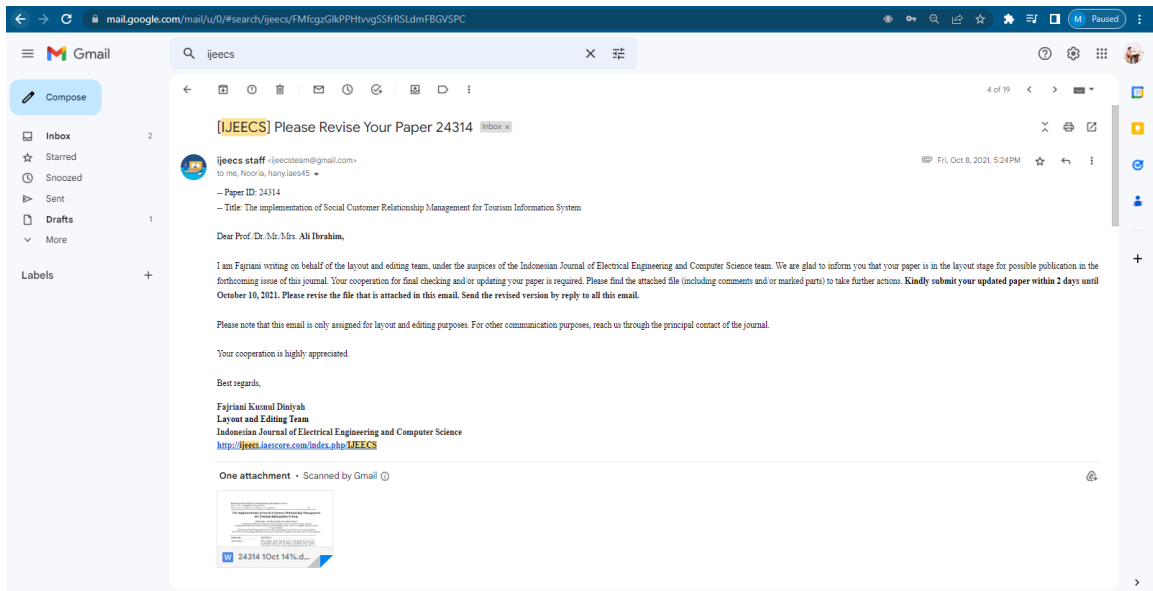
mail.google.com/mail/u/0/#search/ijeecs/FMfcgzGlkPPHtvvgSSfrRSLdmFBGVSPC

M Paused

Gmail

ijeecs

Compose

Inbox 2
Starred
Snoozed
Sent
Drafts 1
More

Labels +

4 of 19

[IJEECS] Please Revise Your Paper 24314 Inbox ×

ijeecs staff <ijeecsteam@gmail.com>
to me, Nooria, hany.iaes45

Fri, Oct 8, 2021, 5:24 PM

-- Paper ID: 24314
-- Title: The implementation of Social Customer Relationship Management for Tourism Information System

Dear Prof./Dr./Mr./Mrs. Ali Ibrahim,

I am Fajriani writing on behalf of the layout and editing team, under the auspices of the Indonesian Journal of Electrical Engineering and Computer Science team. We are glad to inform you that your paper is in the layout stage for possible publication in the forthcoming issue of this journal. Your cooperation for final checking and/or updating your paper is required. Please find the attached file (including comments and/or marked parts) to take further actions. Kindly submit your updated paper within 2 days until October 10, 2021. Please revise the file that is attached in this email. Send the revised version by reply to all this email.

Please note that this email is only assigned for layout and editing purposes. For other communication purposes, reach us through the principal contact of the journal.

Your cooperation is highly appreciated.

Best regards,

Fajriani Kusnul Diniyah
Layout and Editing Team
Indonesian Journal of Electrical Engineering and Computer Science
http://ijeecs.iaescore.com/index.php/IJEECS

One attachment • Scanned by Gmail

24314 1Oct 14%.d...